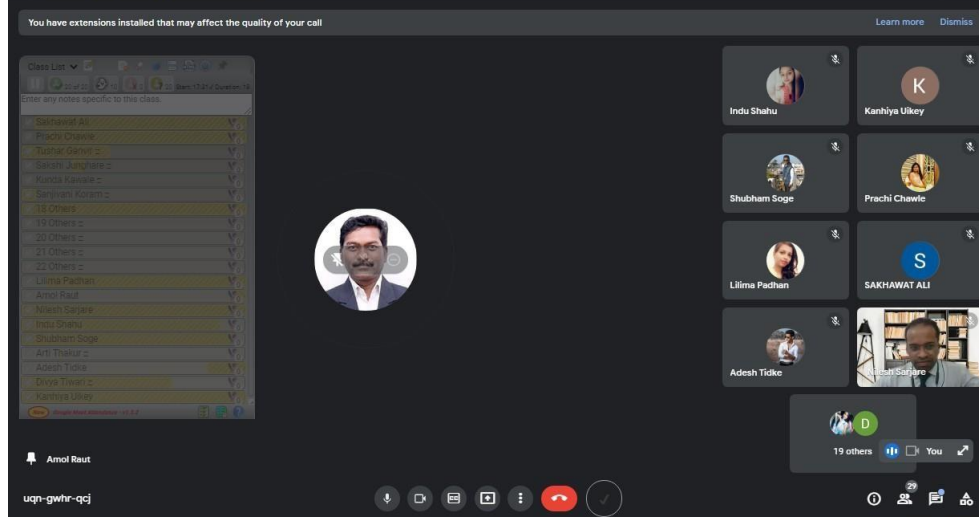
You have extensions installed that may affect the quality of your call

Learn more Dismiss

Class List

Enter any notes specific to this class.

Sakhawat Ali
Prachi Chawle
Tushar Garud
Sakshi Junghare
Kunda Kawale
Sanjivani Koram
18 Others
19 Others
20 Others
21 Others
22 Others
Lilima Padhan
Amol Raut
Nilesh Sarjare
Indu Shahu
Shubham Soge
Arti Thakur
Adesh Tidke
Divya Tiwari
Kanhiya Uikey

Indu Shahu

K
Kanhiya Uikey

Shubham Soge

Prachi Chawle

Lilima Padhan

S
SAKHAWAT ALI

Adesh Tidke

Nilesh Sarjare

D
19 others

You

Amol Raut

uqn-gwhr-qcj

29